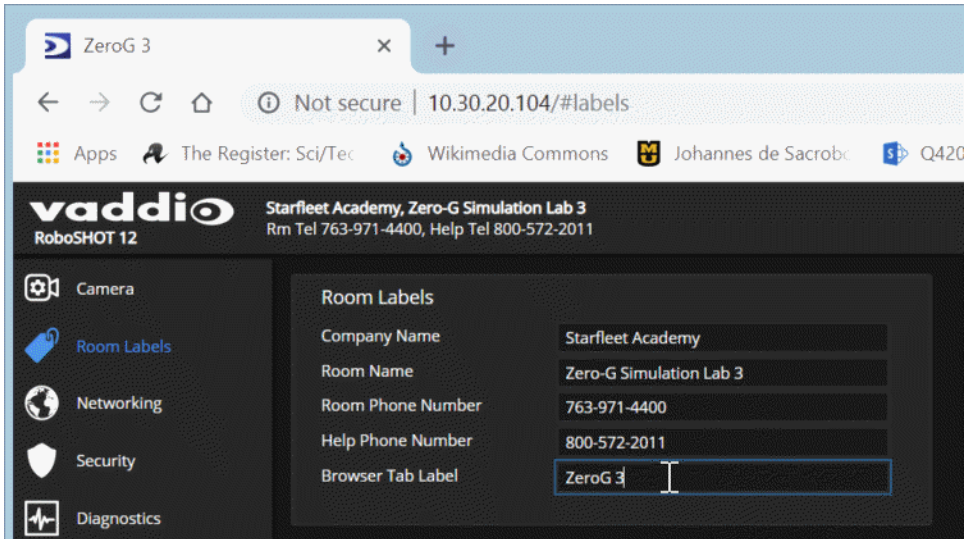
ZeroG 3

Not secure | 10.30.20.104/#labels

Apps The Register: Sci/Tec Wikimedia Commons Johannes de Sacrob Q420

vaddio
RoboSHOT 12

Starfleet Academy, Zero-G Simulation Lab 3
Rm Tel 763-971-4400, Help Tel 800-572-2011

Camera
Room Labels
Networking
Security
Diagnostics

Room Labels

| | |
|---|---|
| Company Name | Starfleet Academy |
| Room Name | Zero-G Simulation Lab 3 |
| Room Phone Number | 763-971-4400 |
| Help Phone Number | 800-572-2011 |
| Browser Tab Label | ZeroG 3 |